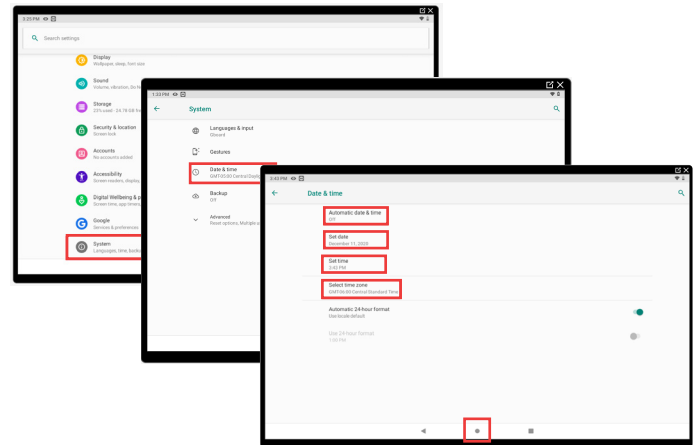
1:23 PM

Search settings

Display
Wallpaper, sleep, font size

Sound
Volume, vibration, Do Not Disturb

Storage
23% used - 24.78 GB free

Security & location
Screen lock

Accounts
No accounts added

Accessibility
Screen readers, display

Digital Wellbeing & p
Screen time, app timers

Google
Services & preferences

System
Languages, time, backup

1:23 PM

System

Languages & input
Gboard

Gestures

Date & time
GMT-06:00 Central Standard Time

Backup
Off

Advanced
Reset options, Multiple users

3:43 PM

Date & time

Automatic date & time
Off

Set date
December 11, 2020

Set time
3:43 PM

Select time zone
GMT-06:00 Central Standard Time

Automatic 24-hour format
Use locale default

Use 24-hour format
1:00 PM